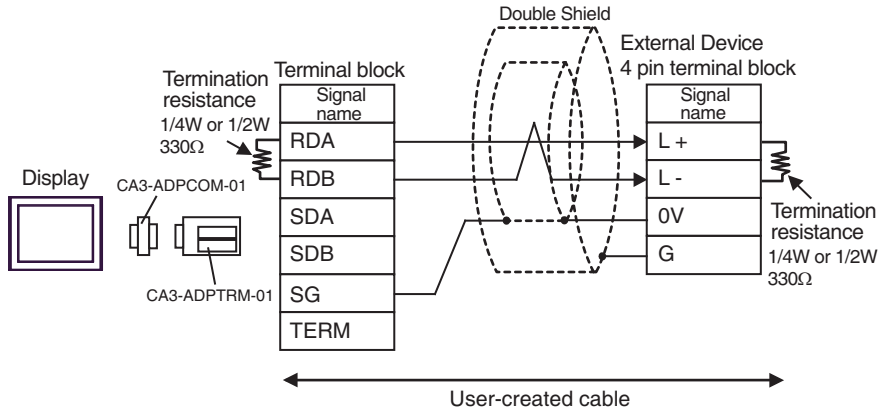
Double Shield

External Device
4 pin terminal block

Termination resistance
1/4W or 1/2W
330Ω

Terminal block

| Signal name |
|---|
| RDA |
| RDB |
| SDA |
| SDB |
| SG |
| TERM |

Display

CA3-ADPCOM-01

CA3-ADPTRM-01

| Signal name |
|---|
| L + |
| L - |
| 0V |
| G |

Termination resistance
1/4W or 1/2W
330Ω

User-created cable